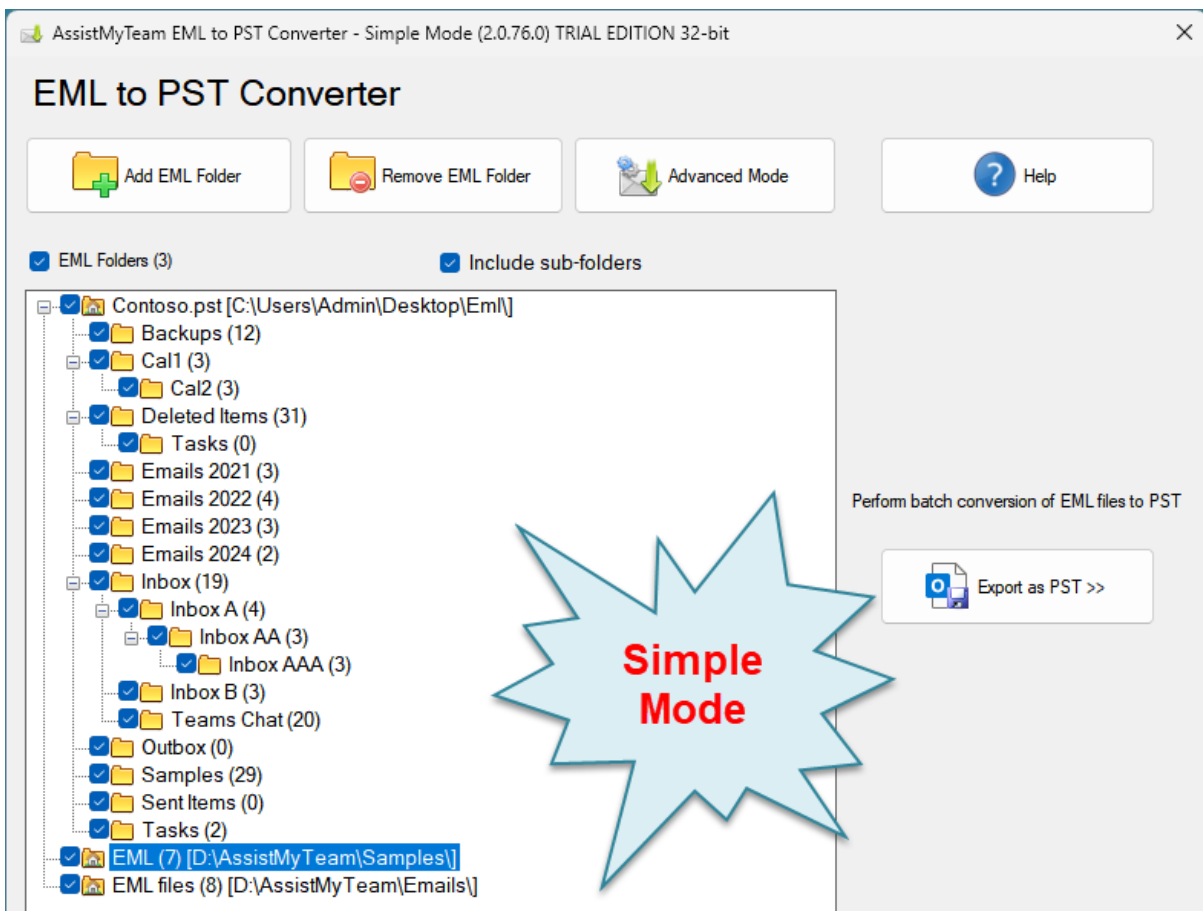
AssistMyTeam EML to PST Converter - Simple Mode (2.0.76.0) TRIAL EDITION 32-bit

EML to PST Converter

Add EML Folder

Remove EML Folder

Advanced Mode

Help

EML Folders (3)

Include sub-folders

Contoso.pst [C:\Users\Admin\Desktop\Eml\]
Backups (12)
Cal1 (3)
Cal2 (3)
Deleted Items (31)
Tasks (0)
Emails 2021 (3)
Emails 2022 (4)
Emails 2023 (3)
Emails 2024 (2)
Inbox (19)
Inbox A (4)
Inbox AA (3)
Inbox AAA (3)
Inbox B (3)
Teams Chat (20)
Outbox (0)
Samples (29)
Sent Items (0)
Tasks (2)
EML (7) [D:\AssistMyTeam\Samples\]
EML files (8) [D:\AssistMyTeam\Emails\]

Simple Mode

Perform batch conversion of EML files to PST

Export as PST >>